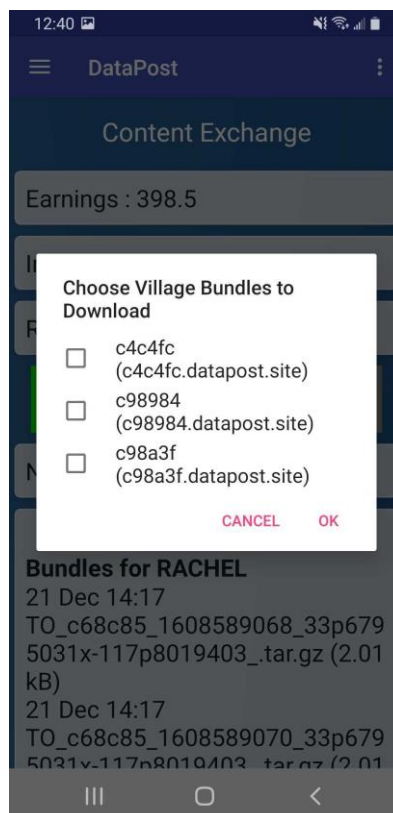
12:40

DataPost

Content Exchange

Earnings : 398.5

In

R

N

Choose Village Bundles to Download

c4c4fc (c4c4fc.datapost.site)

c98984 (c98984.datapost.site)

c98a3f (c98a3f.datapost.site)

CANCEL OK

Bundles for RACHEL
21 Dec 14:17
TO_c68c85_1608589068_33p6795031x-117p8019403_.tar.gz (2.01 kB)
21 Dec 14:17
TO_c68c85_1608589070_33p6795031x-117p8019403_.tar.gz (2.01